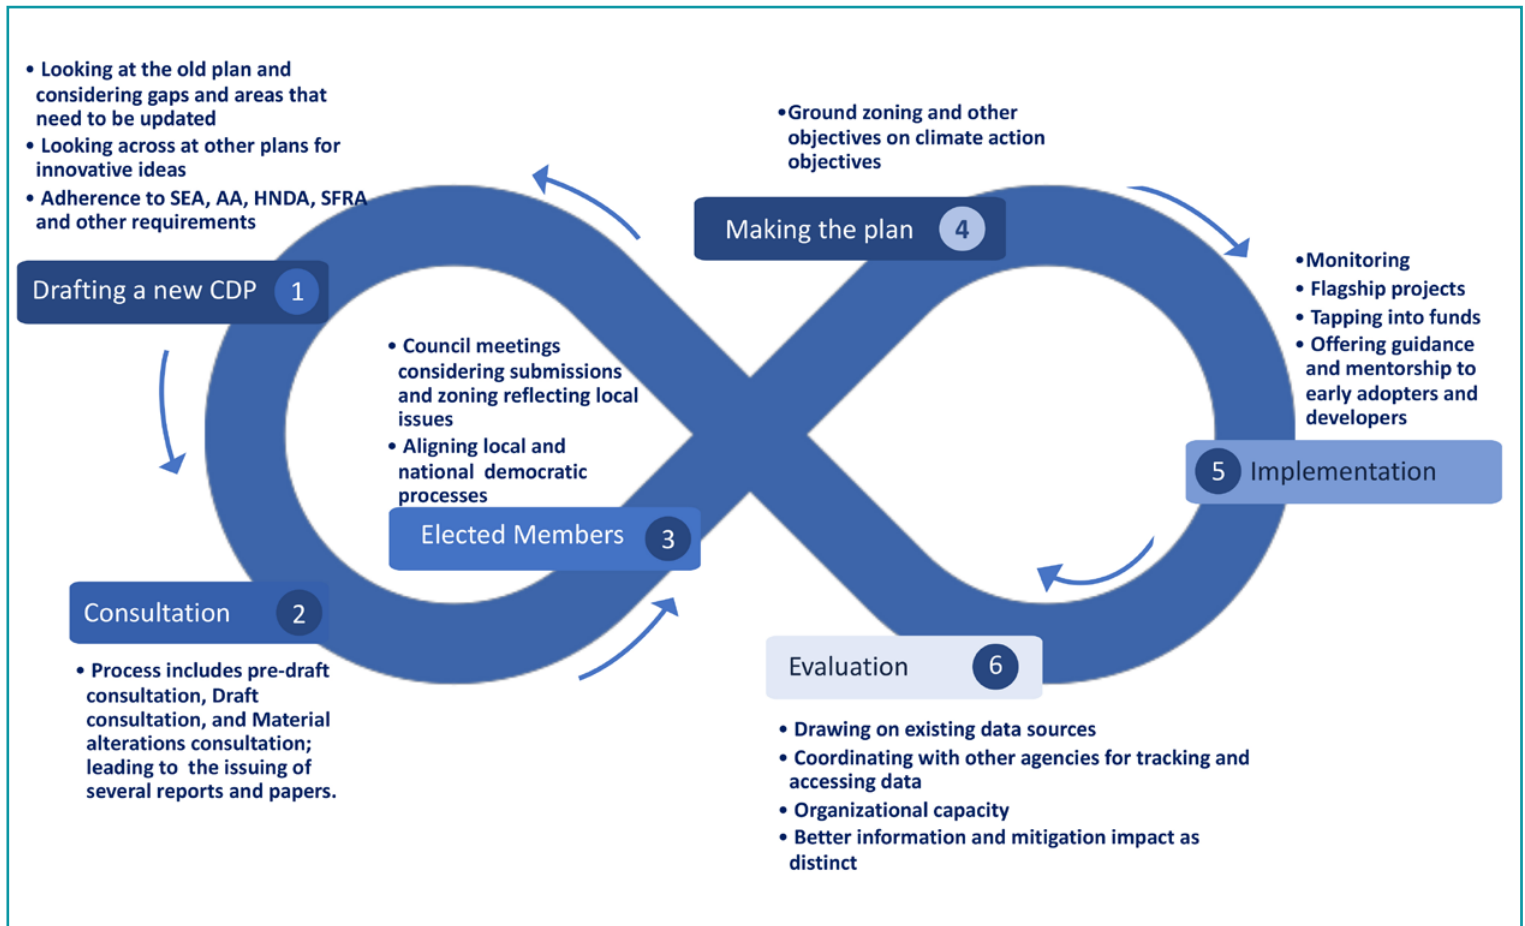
• Looking at the old plan and considering gaps and areas that need to be updated
• Looking across at other plans for innovative ideas
• Adherence to SEA, AA, HNDA, SFRA and other requirements

Drafting a new CDP 1

• Council meetings considering submissions and zoning reflecting local issues
• Aligning local and national democratic processes

Elected Members 3

Consultation 2

• Process includes pre-draft consultation, Draft consultation, and Material alterations consultation; leading to the issuing of several reports and papers.

•Ground zoning and other objectives on climate action objectives

Making the plan 4

•Monitoring
• Flagship projects
• Tapping into funds
• Offering guidance and mentorship to early adopters and developers

5 Implementation

Evaluation 6

• Drawing on existing data sources
• Coordinating with other agencies for tracking and accessing data
• Organizational capacity
• Better information and mitigation impact as distinct